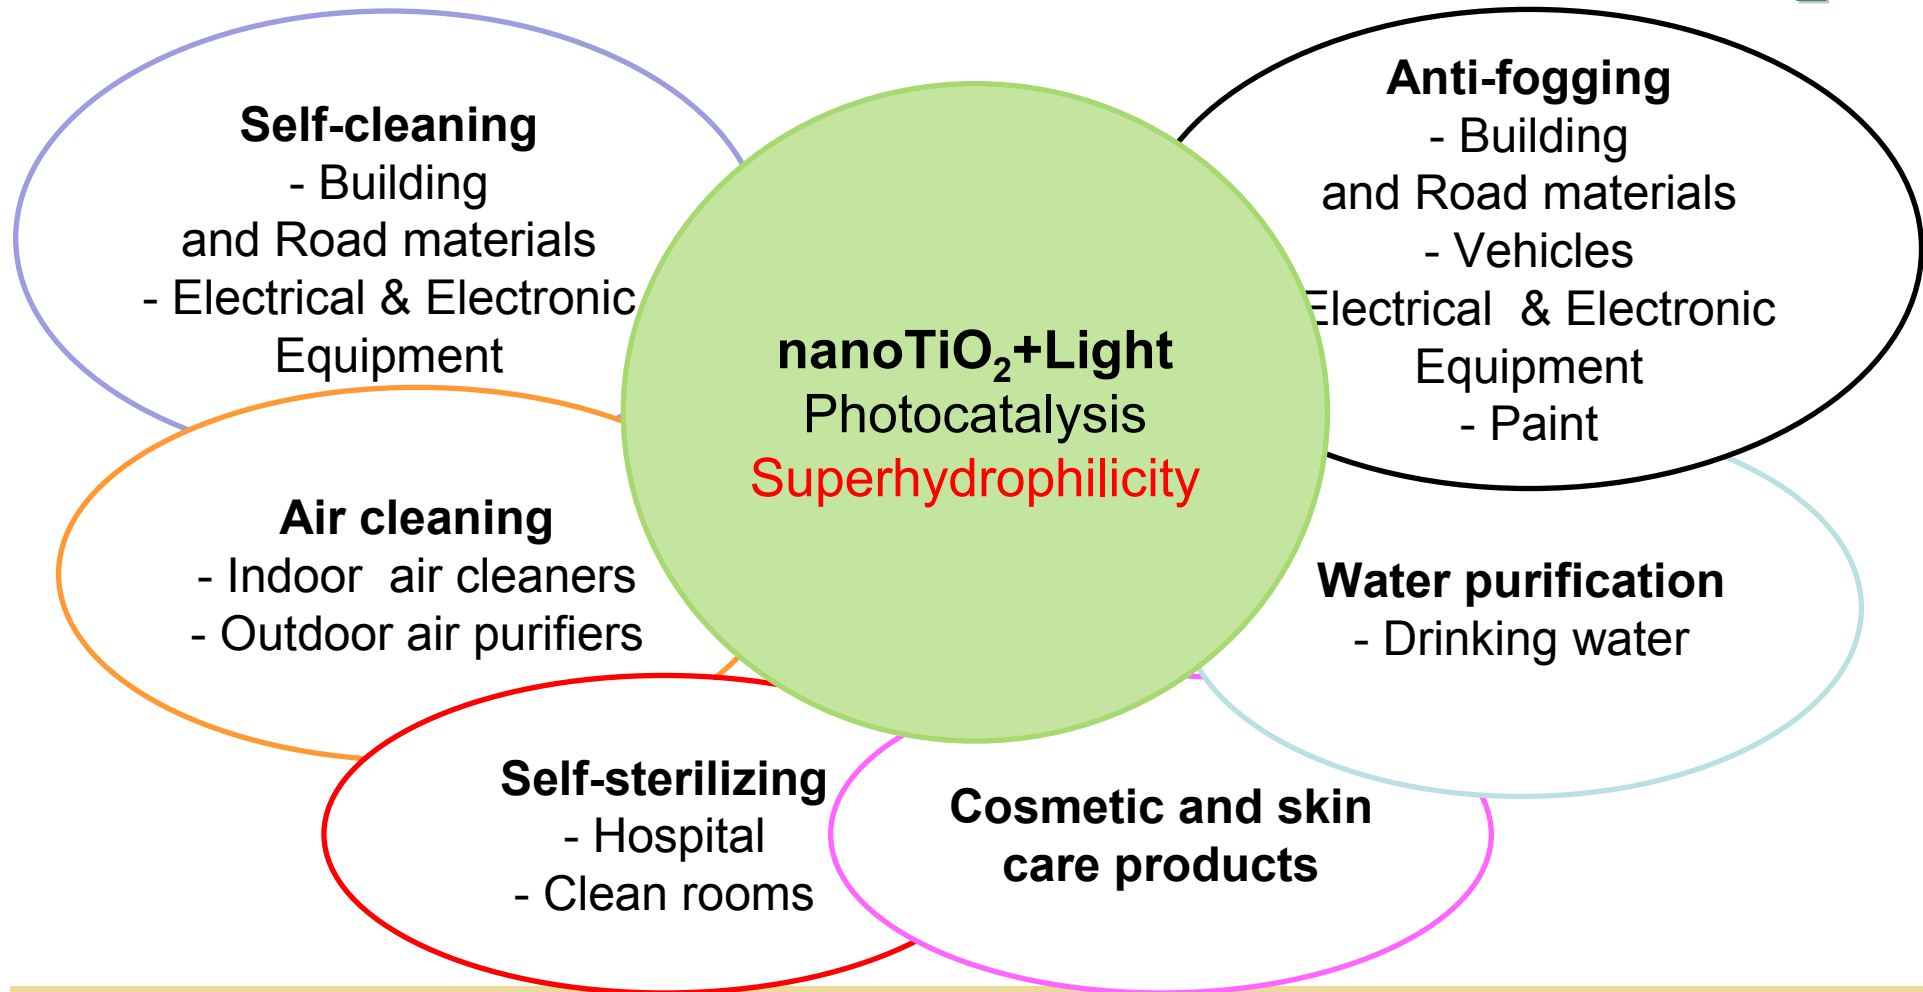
Self-cleaning
- Building and Road materials
- Electrical & Electronic Equipment

Anti-fogging
- Building and Road materials
- Vehicles
lectrical & Electronic Equipment
- Paint

nanoTiO$_2$+Light
Photocatalysis
Superhydrophilicity

Air cleaning
- Indoor air cleaners
- Outdoor air purifiers

Water purification
- Drinking water

Self-sterilizing
- Hospital
- Clean rooms

Cosmetic and skin care products